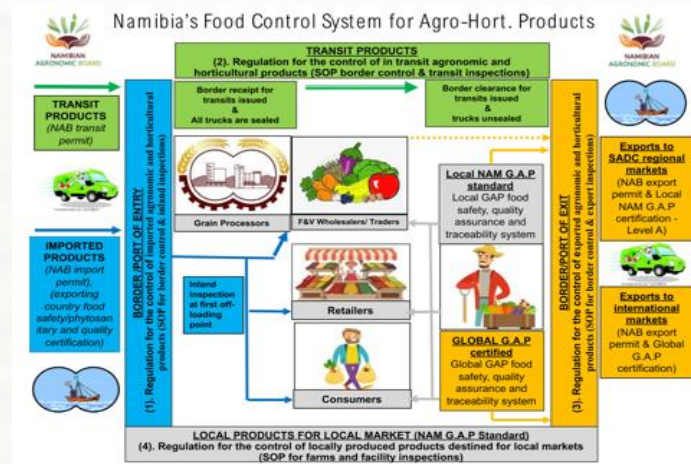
Namibia's Food Control System for Agro-Hort. Products

NAMIBIAN AGRONOMIC BOARD

NAMIBIAN AGRONOMIC BOARD

TRANSIT PRODUCTS
(2). Regulation for the control of in transit agronomic and horticultural products (SOP border control & transit inspections)

TRANSIT PRODUCTS (NAB transit permit)

Border receipt for transits issued & All trucks are sealed

Border clearance for transits issued & trucks unsealed

BORDER/PORT OF ENTRY
(1). Regulation for the control of imported agronomic and horticultural products (SOP for border control & inland inspections)

IMPORTED PRODUCTS (NAB import permit), (exporting country food safety/phytosanitary and quality certification)

Grain Processors

F&V Wholesalers/ Traders

Local NAM G.A.P standard
Local GAP food safety, quality assurance and traceability system

Inland inspection at first off-loading point

Retailers

Consumers

GLOBAL G.A.P certified
Global GAP food safety, quality assurance and traceability system

BORDER/PORT OF EXIT
(3). Regulation for the control of exported agronomic and horticultural products (SOP for border control & export inspections)

Exports to SADC regional markets
(NAB export permit & Local NAM G.A.P certification - Level A)

Exports to international markets
(NAB export permit & Global G.A.P certification)

LOCAL PRODUCTS FOR LOCAL MARKET (NAM G.A.P Standard)
(4). Regulation for the control of locally produced products destined for local markets (SOP for farms and facility inspections)